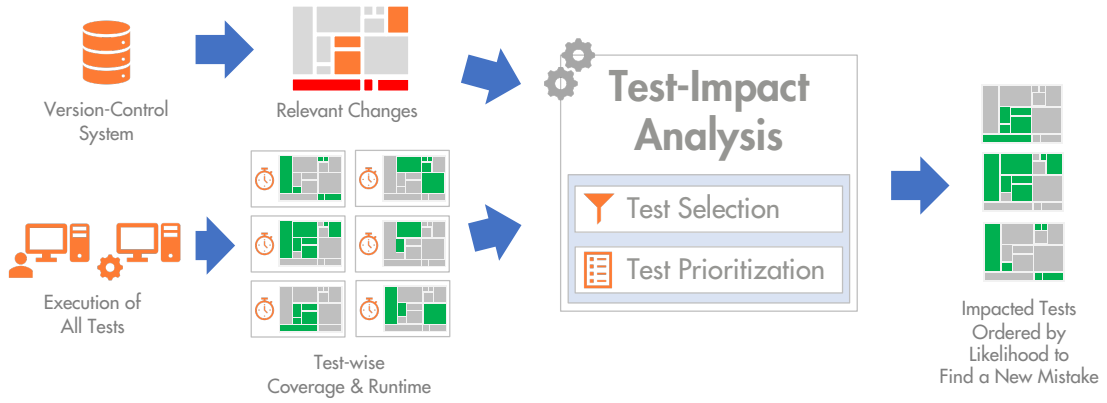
Version-Control System

Relevant Changes

Test-Impact Analysis

Test Selection

Test Prioritization

Execution of All Tests

Test-wise Coverage & Runtime

Impacted Tests Ordered by Likelihood to Find a New Mistake